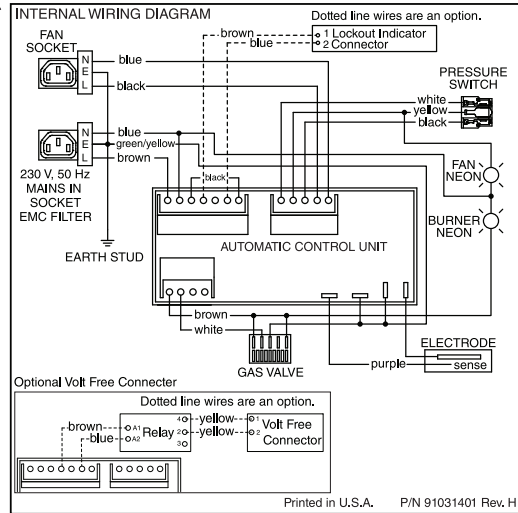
INTERNAL WIRING DIAGRAM

Dotted line wires are an option.

brown
blue
1 Lockout Indicator
2 Connector

FAN SOCKET
N
E
L
blue
black

PRESSURE SWITCH
white
yellow
black

N
E
L
blue
green/yellow
brown
black

230 V, 50 Hz MAINS IN SOCKET EMC FILTER

FAN NEON

BURNER NEON

EARTH STUD

AUTOMATIC CONTROL UNIT

brown
white

GAS VALVE

ELECTRODE
purple
sense

Optional Volt Free Connecter

Dotted line wires are an option.

brown
blue
A1
A2
Relay
4
2
3
yellow
yellow
1
2
Volt Free Connector

Printed in U.S.A. P/N 91031401 Rev. H